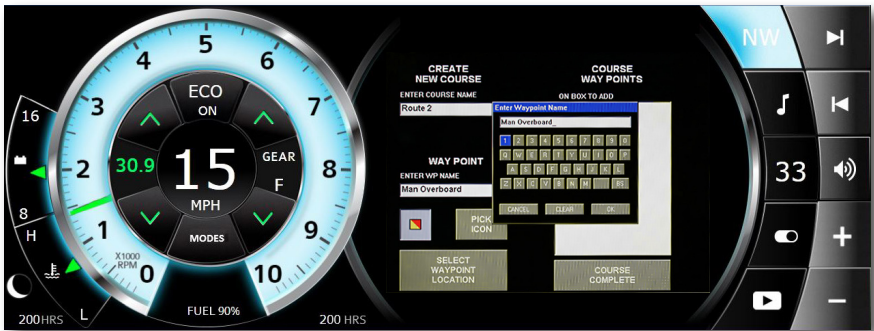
5
4
6
3
7
ECO
ON
16
2
30.9
15
GEAR
8
F
8
MPH
1
9
H
X1000
RPM
MODES
0
10
L
200HRS
FUEL 90%
200 HRS

CREATE
NEW COURSE
ENTER COURSE NAME
Route 2
COURSE
WAY POINTS
ON BOX TO ADD
Enter Waypoint Name
Man Overboard_
1 2 3 4 5 6 7 8 9 0
Q W E R T Y U I O P
A S D F G H J K L
Z X C V B N M BS
CANCEL CLEAR OK
WAY POINT
ENTER WP NAME
Man Overboard
PICK
ICON
SELECT
WAYPOINT
LOCATION
COURSE
COMPLETE

NW
33